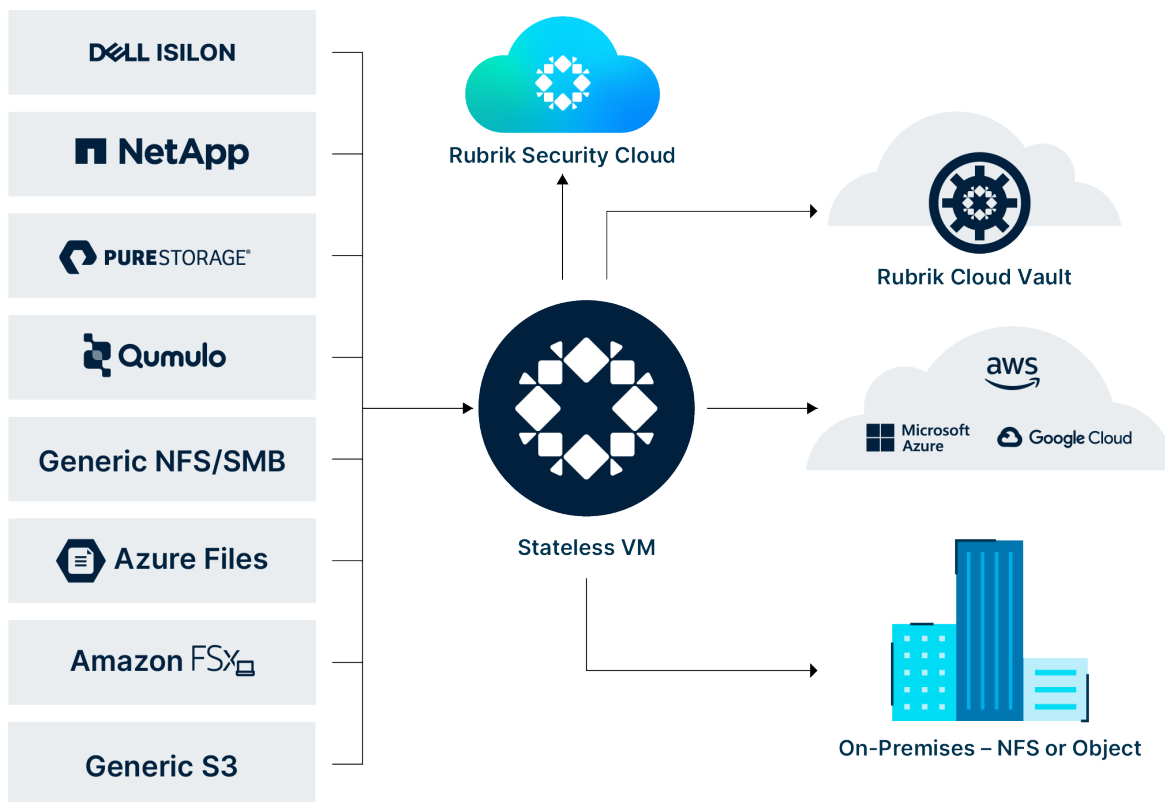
DELL ISILON

NetApp

PURESTORAGE®

Qumulo

Generic NFS/SMB

Azure Files

Amazon FSx

Generic S3

Rubrik Security Cloud

Rubrik Cloud Vault

Stateless VM

aws

Microsoft Azure

Google Cloud

On-Premises – NFS or Object